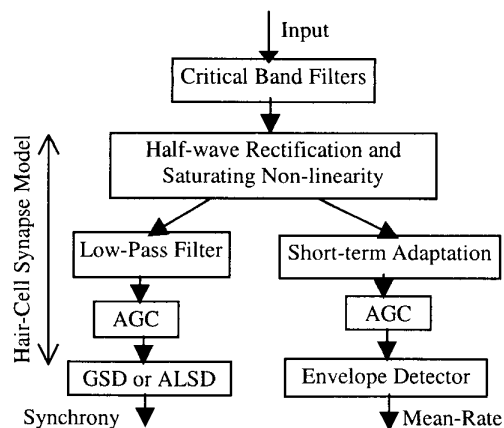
Input

Critical Band Filters

Hair-Cell Synapse Model

Half-wave Rectification and Saturating Non-linearity

Low-Pass Filter

Short-term Adaptation

AGC

AGC

GSD or ALSD

Envelope Detector

Synchrony

Mean-Rate